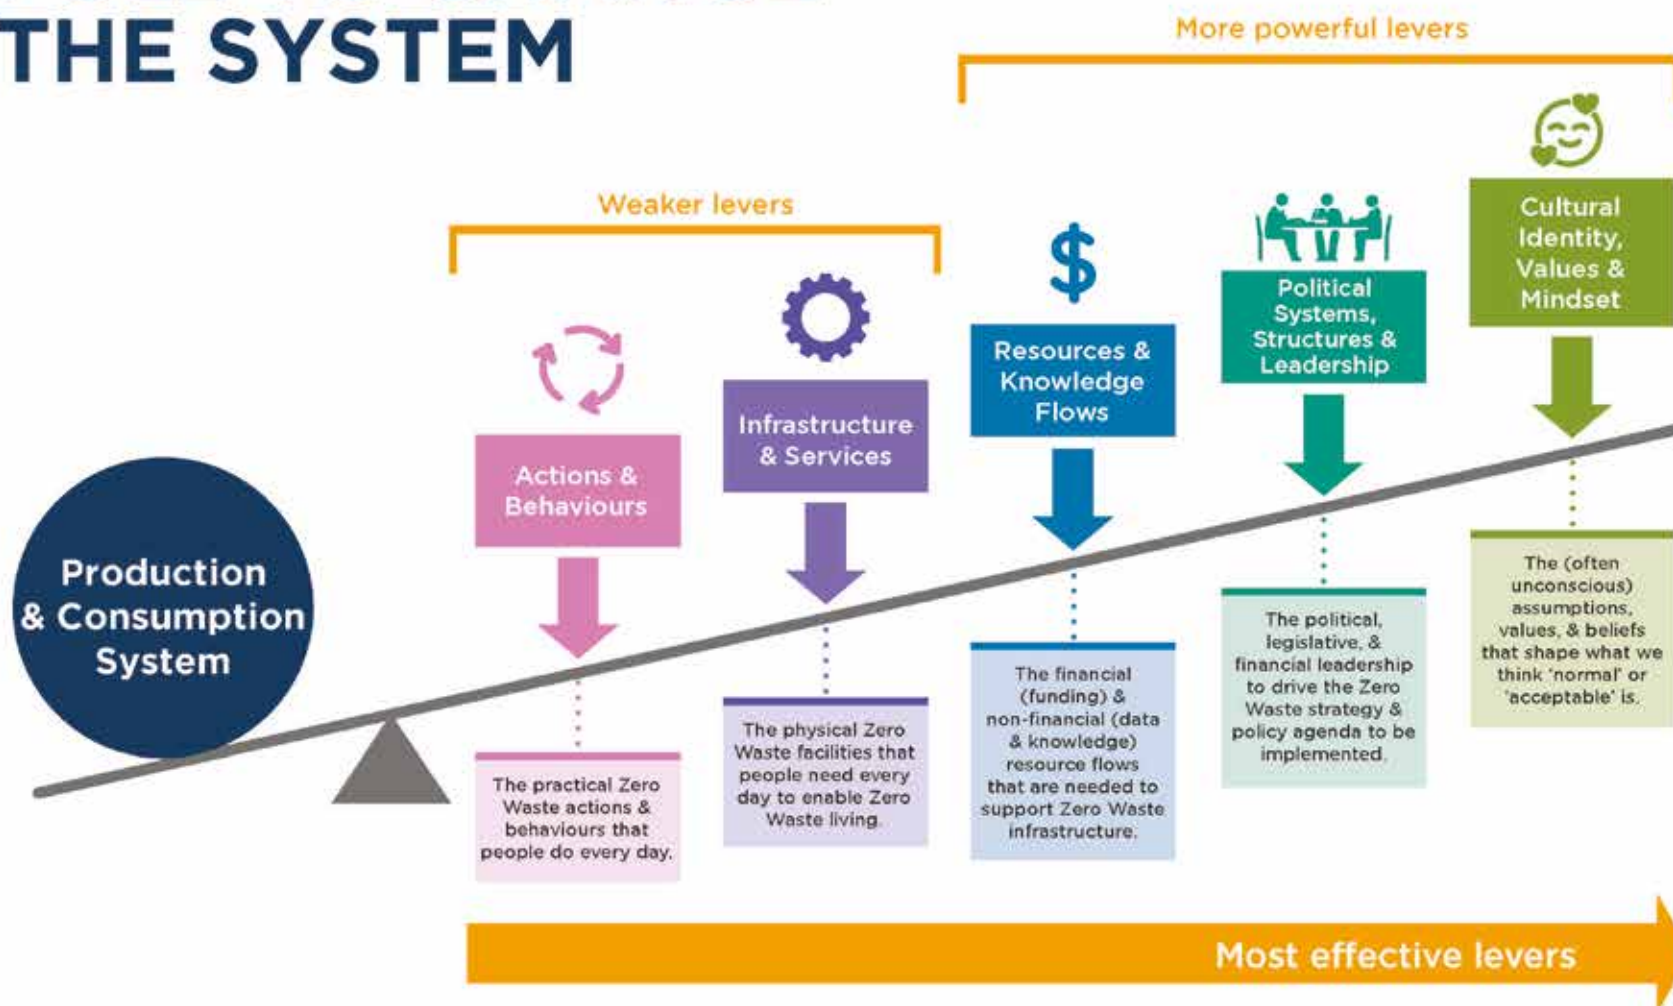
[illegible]
THE SYSTEM

More powerful levers

Weaker levers

Production & Consumption System

Actions & Behaviours

The practical Zero Waste actions & behaviours that people do every day.

Infrastructure & Services

The physical Zero Waste facilities that people need every day to enable Zero Waste living.

$

Resources & Knowledge Flows

The financial (funding) & non-financial (data & knowledge) resource flows that are needed to support Zero Waste infrastructure.

Political Systems, Structures & Leadership

The political, legislative, & financial leadership to drive the Zero Waste strategy & policy agenda to be implemented.

Cultural Identity, Values & Mindset

The (often unconscious) assumptions, values, & beliefs that shape what we think 'normal' or 'acceptable' is.

Most effective levers